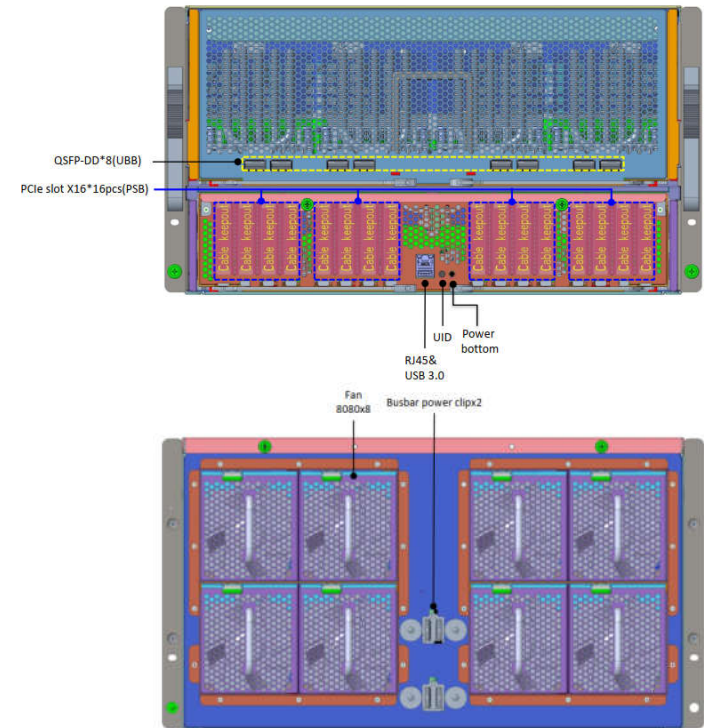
QSFP-DD*8(UBB)

PCIe slot X16*16pcs(PSB)

Cable keepout Cable keepout Cable keepout Cable keepout Cable keepout Cable keepout Cable keepout Cable keepout Cable keepout Cable keepout Cable keepout Cable keepout Cable keepout Cable keepout Cable keepout Cable keepout

UID

Power bottom

RJ45& USB 3.0

Fan 8080x8

Busbar power clipx2